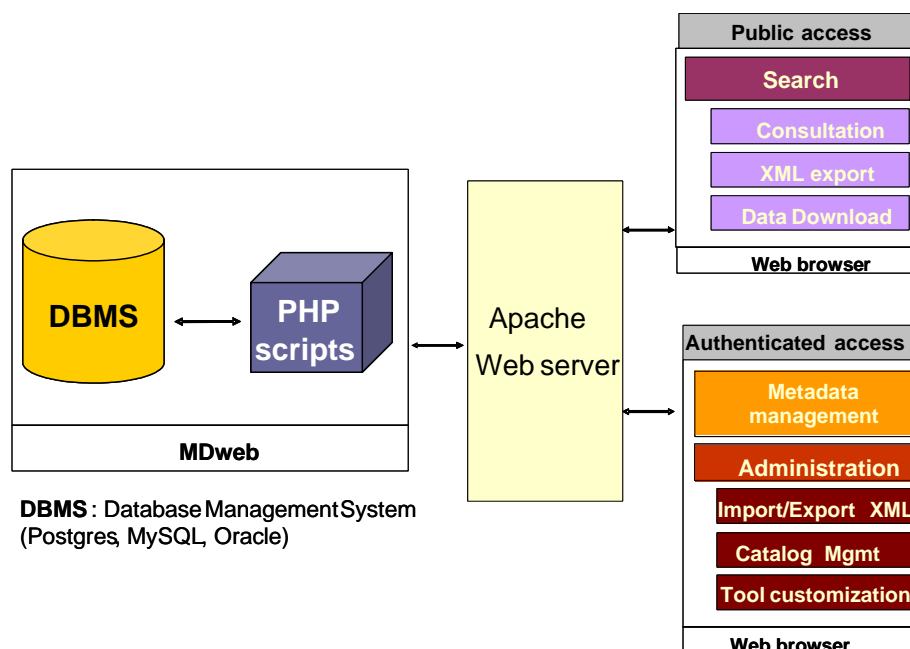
DBMS

PHP scripts

MDweb

DBMS : Database Management System (Postgres, MySQL, Oracle)

Apache Web server

Public access

Search

Consultation

XML export

Data Download

Web browser

Authenticated access

Metadata management

Administration

Import/Export XML

Catalog Mgmt

Tool customization

Web browser